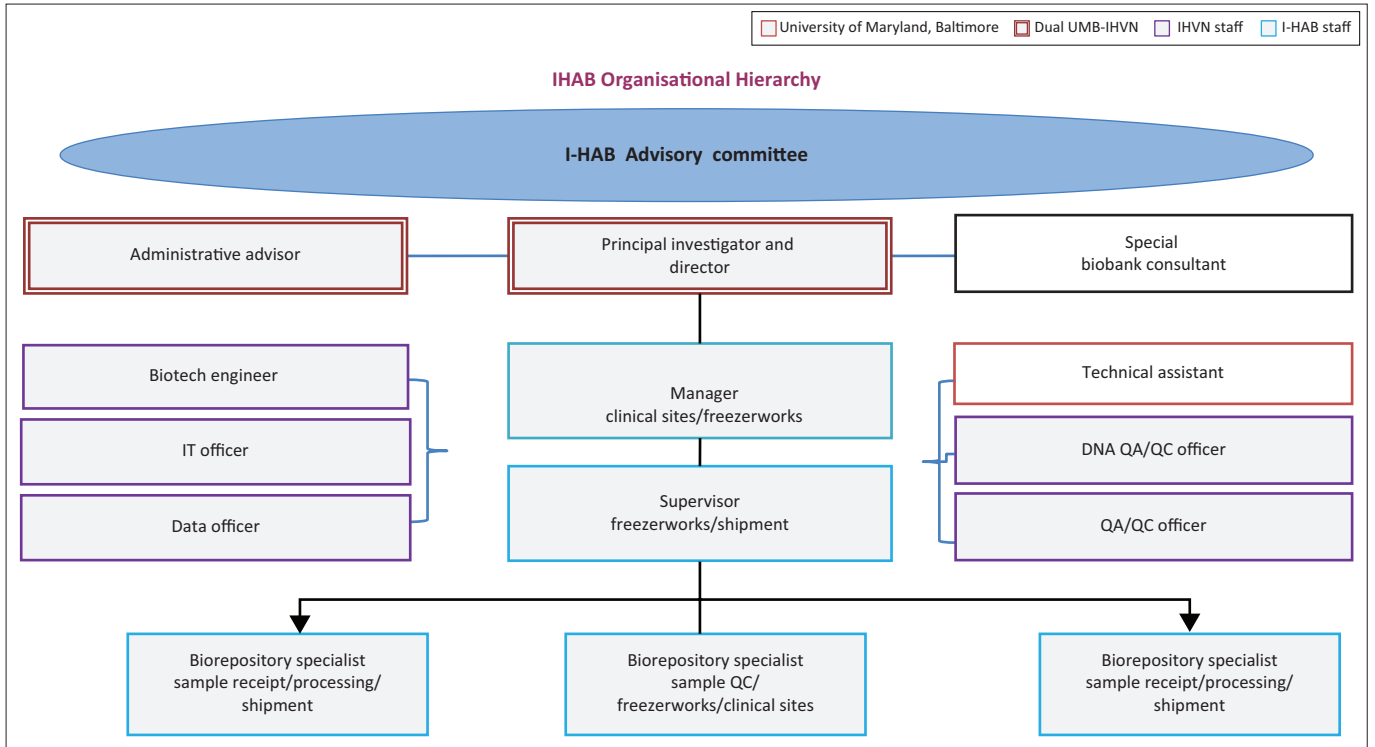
University of Maryland, Baltimore
Dual UMB-IHVN
IHVN staff
I-HAB staff

IHAB Organisational Hierarchy

I-HAB Advisory committee

Administrative advisor

Principal investigator and director

Special biobank consultant

Biotech engineer

IT officer

Data officer

Manager clinical sites/freezerworks

Supervisor freezerworks/shipment

Technical assistant

DNA QA/QC officer

QA/QC officer

Biorepository specialist sample receipt/processing/ shipment

Biorepository specialist sample QC/ freezerworks/clinical sites

Biorepository specialist sample receipt/processing/ shipment